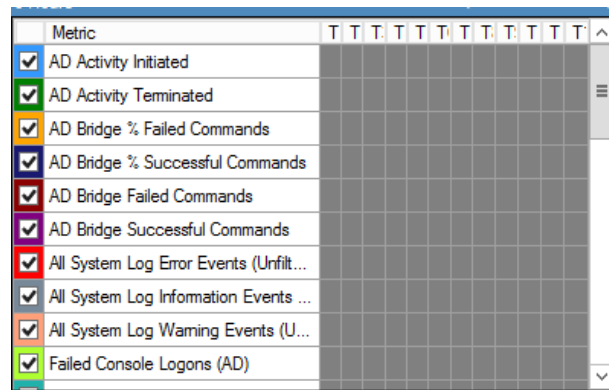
| | Metric | T | T | T | T | T | T | T | T | T | T | T | T |
|---|---|---|---|---|---|---|---|---|---|---|---|---|---|
| ✔ | AD Activity Initiated | | | | | | | | | | | | |
| ✔ | AD Activity Terminated | | | | | | | | | | | | |
| ✔ | AD Bridge % Failed Commands | | | | | | | | | | | | |
| ✔ | AD Bridge % Successful Commands | | | | | | | | | | | | |
| ✔ | AD Bridge Failed Commands | | | | | | | | | | | | |
| ✔ | AD Bridge Successful Commands | | | | | | | | | | | | |
| ✔ | All System Log Error Events (Unfilt... | | | | | | | | | | | | |
| ✔ | All System Log Information Events ... | | | | | | | | | | | | |
| ✔ | All System Log Warning Events (U... | | | | | | | | | | | | |
| ✔ | Failed Console Logons (AD) | | | | | | | | | | | | |